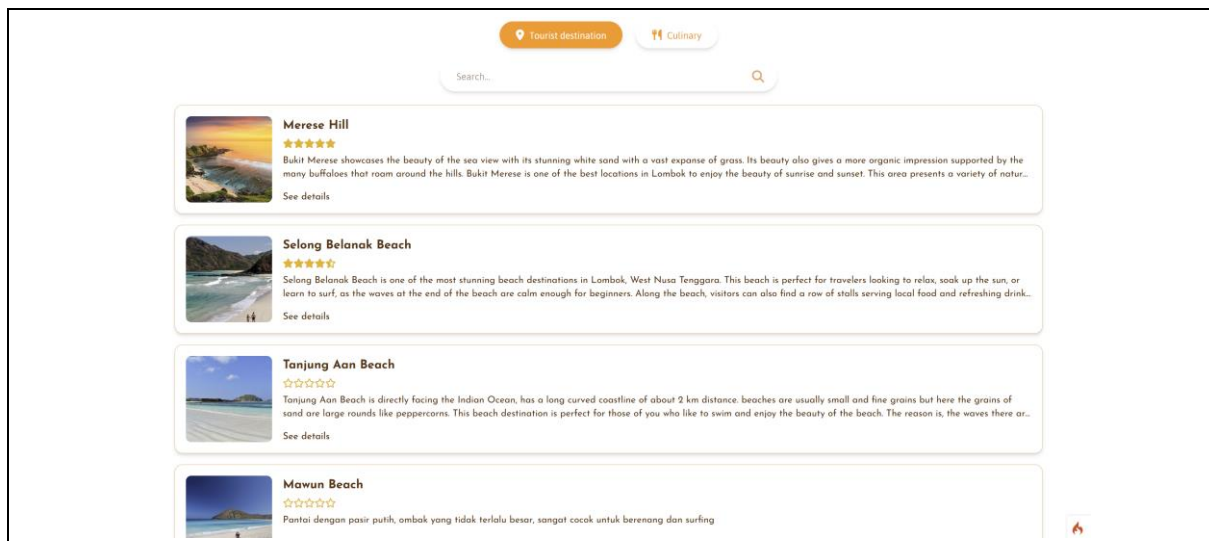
Tourist destination

Culinary

Search...

Merese Hill

Bukit Merese showcases the beauty of the sea view with its stunning white sand with a vast expanse of grass. Its beauty also gives a more organic impression supported by the many buffaloes that roam around the hills. Bukit Merese is one of the best locations in Lombok to enjoy the beauty of sunrise and sunset. This area presents a variety of natur...

See details

Selong Belanak Beach

Selong Belanak Beach is one of the most stunning beach destinations in Lombok, West Nusa Tenggara. This beach is perfect for travelers looking to relax, soak up the sun, or learn to surf, as the waves at the end of the beach are calm enough for beginners. Along the beach, visitors can also find a row of stalls serving local food and refreshing drink...

See details

Tanjung Aan Beach

Tanjung Aan Beach is directly facing the Indian Ocean, has a long curved coastline of about 2 km distance. beaches are usually small and fine grains but here the grains of sand are large rounds like peppercorns. This beach destination is perfect for those of you who like to swim and enjoy the beauty of the beach. The reason is, the waves there ar...

See details

Mawun Beach

Pantai dengan pasir putih, ombak yang tidak terlalu besar, sangat cocok untuk berenang dan surfing